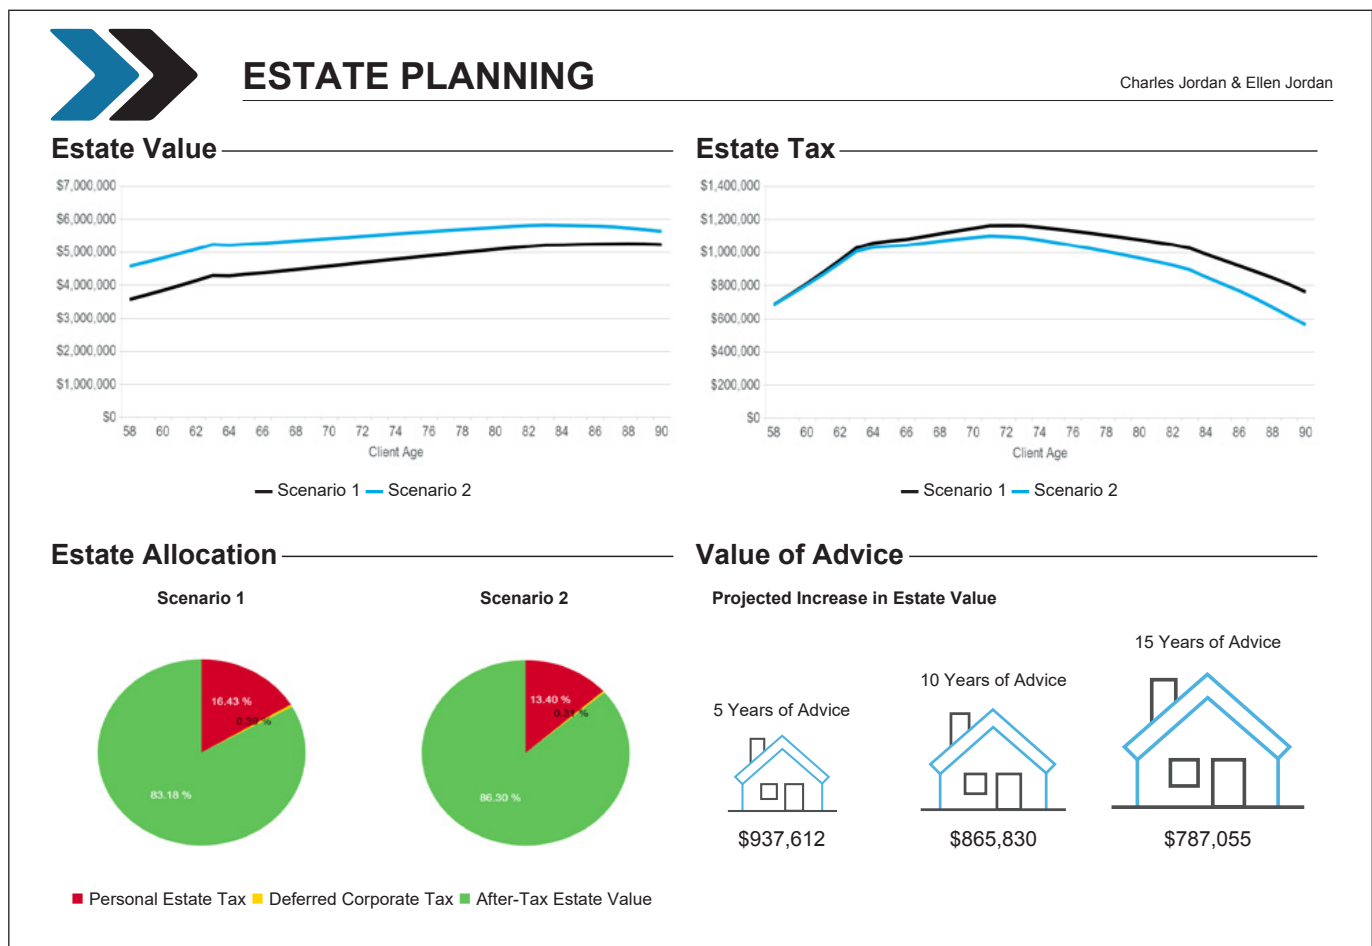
ESTATE PLANNING

Charles Jordan & Ellen Jordan

Estate Value

$7,000,000
$6,000,000
$5,000,000
$4,000,000
$3,000,000
$2,000,000
$1,000,000
$0

58 60 62 64 66 68 70 72 74 76 78 80 82 84 86 88 90
Client Age

Scenario 1 Scenario 2

Estate Tax

$1,400,000
$1,200,000
$1,000,000
$800,000
$600,000
$400,000
$200,000
$0

58 60 62 64 66 68 70 72 74 76 78 80 82 84 86 88 90
Client Age

Scenario 1 Scenario 2

Estate Allocation

Scenario 1

16.43 %
0.39 %
83.18 %

Scenario 2

13.40 %
0.31 %
86.30 %

Personal Estate Tax Deferred Corporate Tax After-Tax Estate Value

Value of Advice

Projected Increase in Estate Value

5 Years of Advice
$937,612

10 Years of Advice
$865,830

15 Years of Advice
$787,055